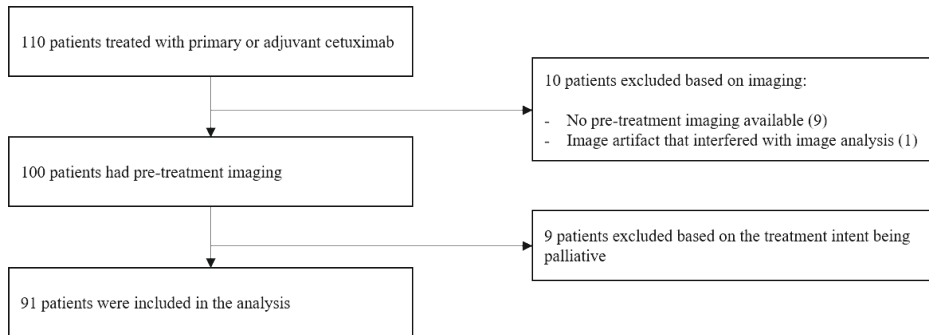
110 patients treated with primary or adjuvant cetuximab

10 patients excluded based on imaging:

- No pre-treatment imaging available (9)
- Image artifact that interfered with image analysis (1)

100 patients had pre-treatment imaging

9 patients excluded based on the treatment intent being palliative

91 patients were included in the analysis